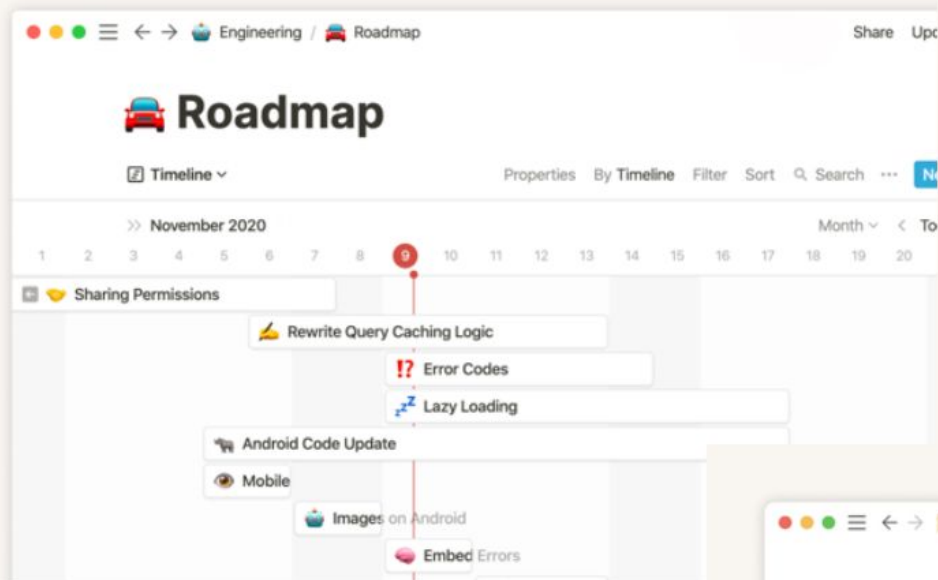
Engineering / Roadmap

Share Upd

Roadmap

Timeline

Properties By Timeline Filter Sort Search ··· Ne

November 2020

Month To

1 2 3 4 5 6 7 8 9 10 11 12 13 14 15 16 17 18 19 20

Sharing Permissions

Rewrite Query Caching Logic

Error Codes

Lazy Loading

Android Code Update

Mobile

Images on Android

Embed Errors